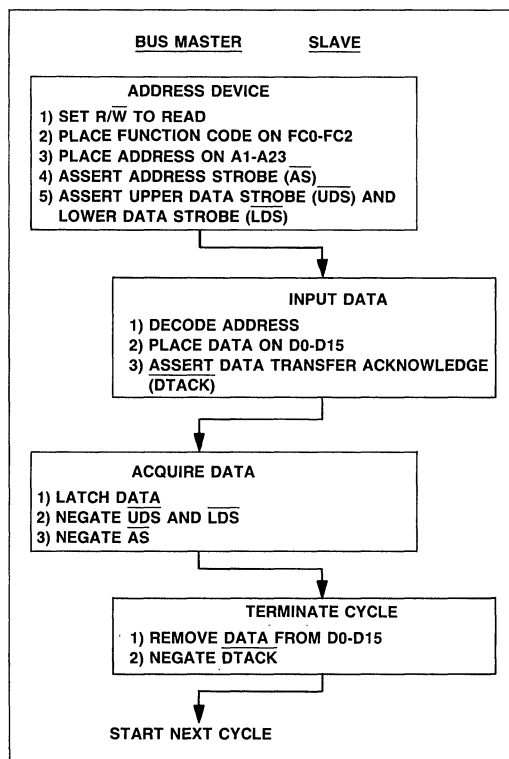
BUS MASTER

SLAVE

ADDRESS DEVICE

1) SET R/$\overline{W}$ TO READ
2) PLACE FUNCTION CODE ON FC0-FC2
3) PLACE ADDRESS ON A1-A23
4) ASSERT ADDRESS STROBE ($\overline{AS}$)
5) ASSERT UPPER DATA STROBE ($\overline{UDS}$) AND LOWER DATA STROBE ($\overline{LDS}$)

INPUT DATA

1) DECODE ADDRESS
2) PLACE DATA ON D0-D15
3) ASSERT DATA TRANSFER ACKNOWLEDGE ($\overline{DTACK}$)

ACQUIRE DATA

1) LATCH DATA
2) NEGATE $\overline{UDS}$ AND $\overline{LDS}$
3) NEGATE $\overline{AS}$

TERMINATE CYCLE

1) REMOVE DATA FROM D0-D15
2) NEGATE $\overline{DTACK}$

START NEXT CYCLE